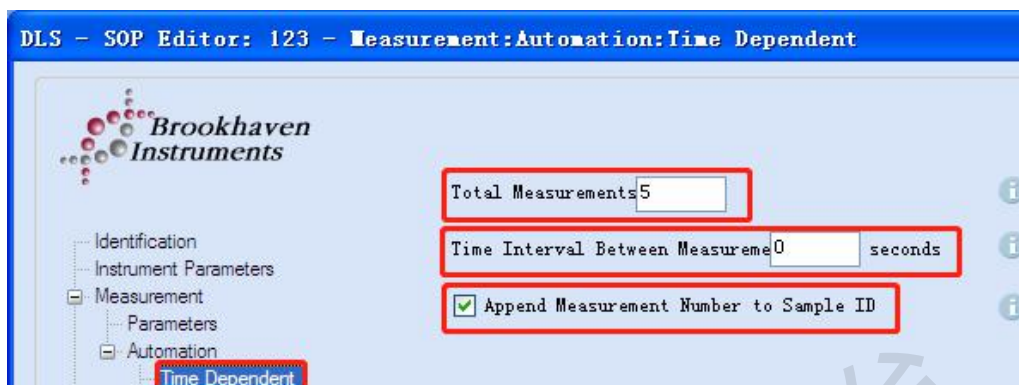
DLS - SOP Editor: 123 - Measurement:Automation:Time Dependent

Brookhaven Instruments

Identification
Instrument Parameters
Measurement
Parameters
Automation
Time Dependent

Total Measurements 5

Time Interval Between Measureme 0 seconds

Append Measurement Number to Sample ID